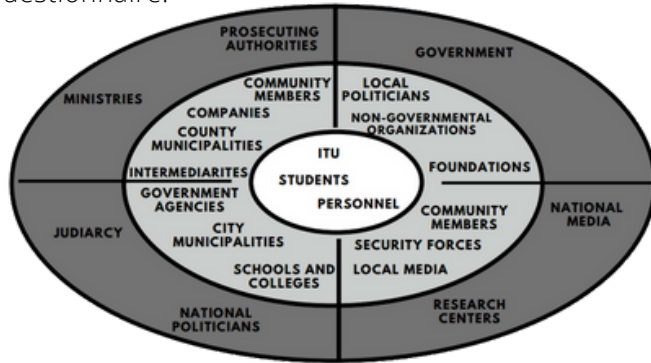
uestionnaire.

PROSECUTING AUTHORITIES
GOVERNMENT
MINISTRIES
COMMUNITY MEMBERS
COMPANIES
COUNTY MUNICIPALITIES
LOCAL POLITICIANS
NON-GOVERNMENTAL ORGANIZATIONS
ITU
STUDENTS
PERSONNEL
FOUNDATIONS
INTERMEDIARITES
GOVERNMENT AGENCIES
CITY MUNICIPALITIES
SCHOOLS AND COLLEGES
COMMUNITY MEMBERS
SECURITY FORCES
LOCAL MEDIA
JUDIARCY
NATIONAL MEDIA
NATIONAL POLITICIANS
RESEARCH CENTERS